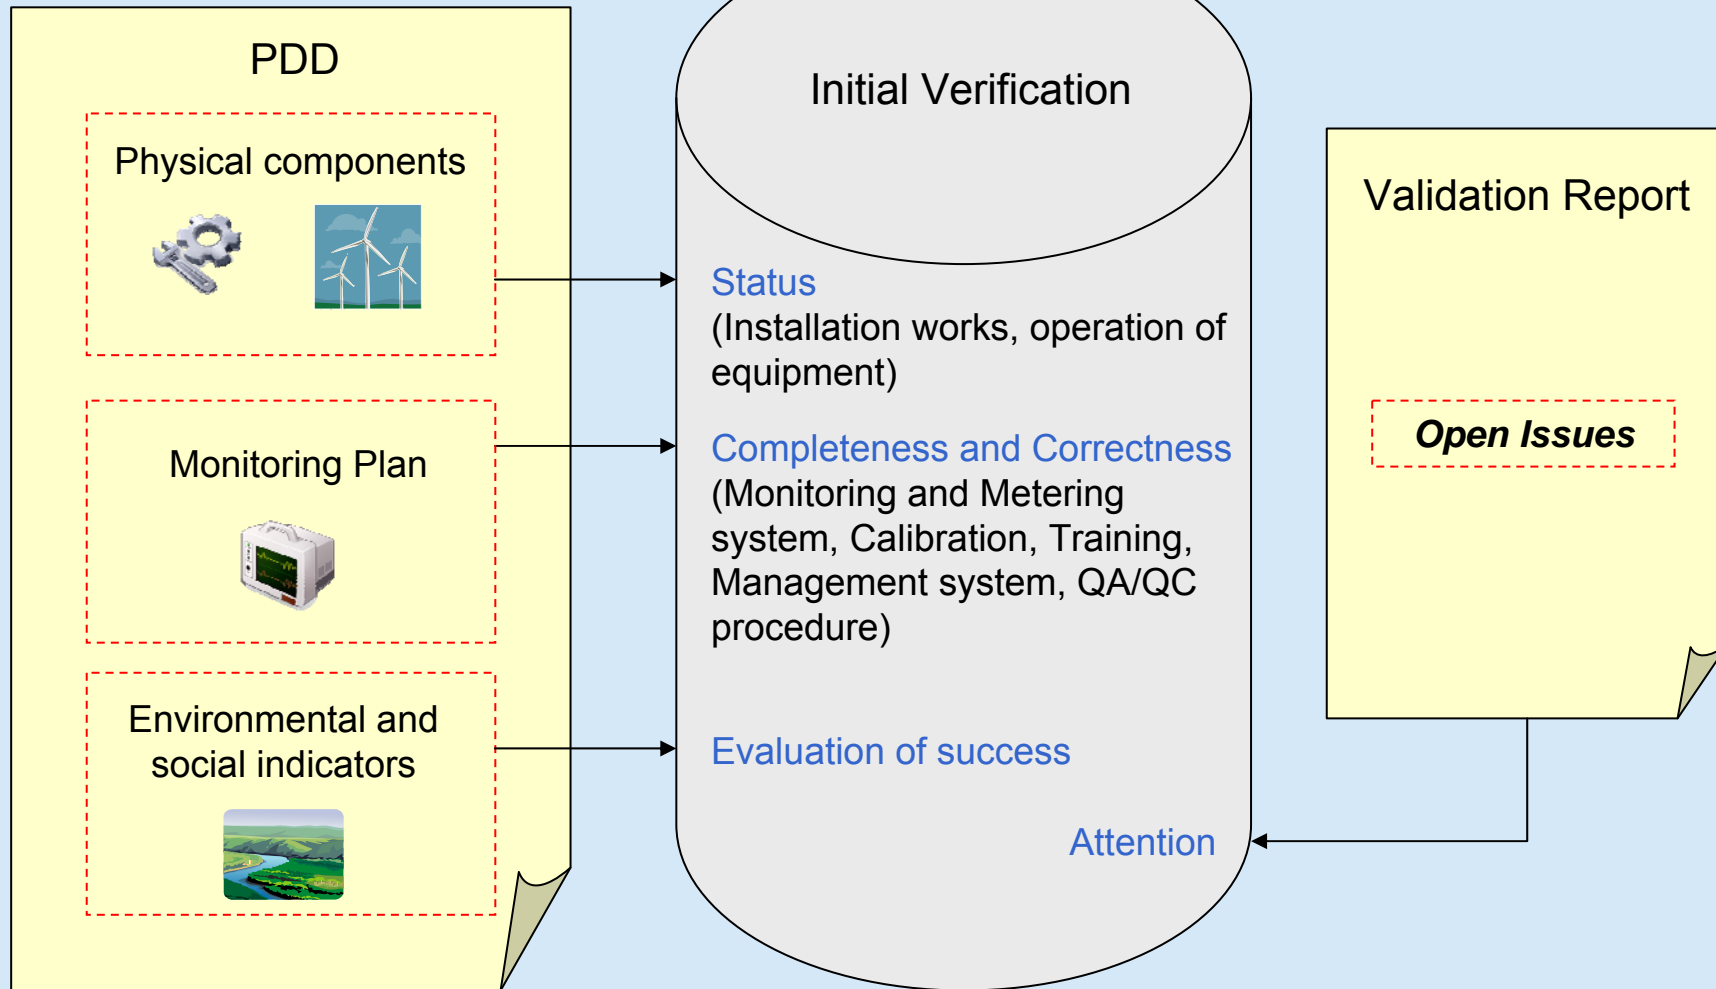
PDD

Physical components

Monitoring Plan

Environmental and social indicators

Initial Verification

Status
(Installation works, operation of equipment)

Completeness and Correctness
(Monitoring and Metering system, Calibration, Training, Management system, QA/QC procedure)

Evaluation of success

Attention

Validation Report

Open Issues